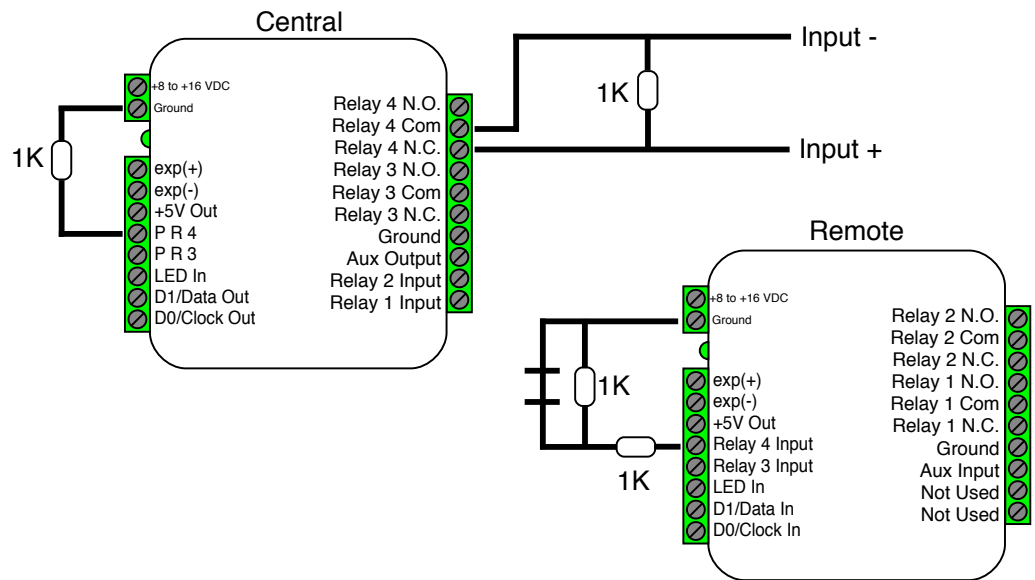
Central

+8 to +16 VDC
Ground

1K

exp(+)
exp(-)
+5V Out
P R 4
P R 3
LED In
D1/Data Out
D0/Clock Out

Relay 4 N.O.
Relay 4 Com
Relay 4 N.C.
Relay 3 N.O.
Relay 3 Com
Relay 3 N.C.
Ground
Aux Output
Relay 2 Input
Relay 1 Input

1K

Input -

Input +

Remote

+8 to +16 VDC
Ground

1K

exp(+)
exp(-)
+5V Out
Relay 4 Input
Relay 3 Input
LED In
D1/Data In
D0/Clock In

1K

Relay 2 N.O.
Relay 2 Com
Relay 2 N.C.
Relay 1 N.O.
Relay 1 Com
Relay 1 N.C.
Ground
Aux Input
Not Used
Not Used